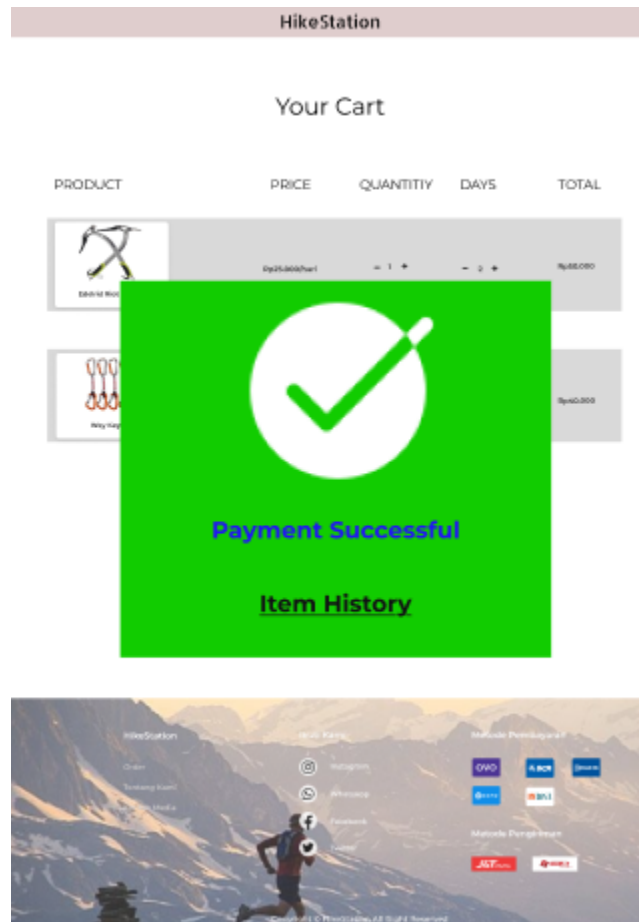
HikeStation

Your Cart

| PRODUCT | PRICE | QUANTITIY | DAYS | TOTAL |
|---|---|---|---|---|
| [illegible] | Rp25.000/hari | - 1 + | - 2 + | Rp50.000 |
| Way Kay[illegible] | | | | Rp40.000 |

Payment Successful

Item History

HikeStation

Order

Tentang Kami

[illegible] Media

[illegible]

Instagram

Whatsapp

Facebook

Twitter

Metode Pembayaran

OVO

BCA

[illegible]

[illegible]

BNI

Metode Pengiriman

J&T

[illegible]

Copyright © HikeStation All Right Reserved